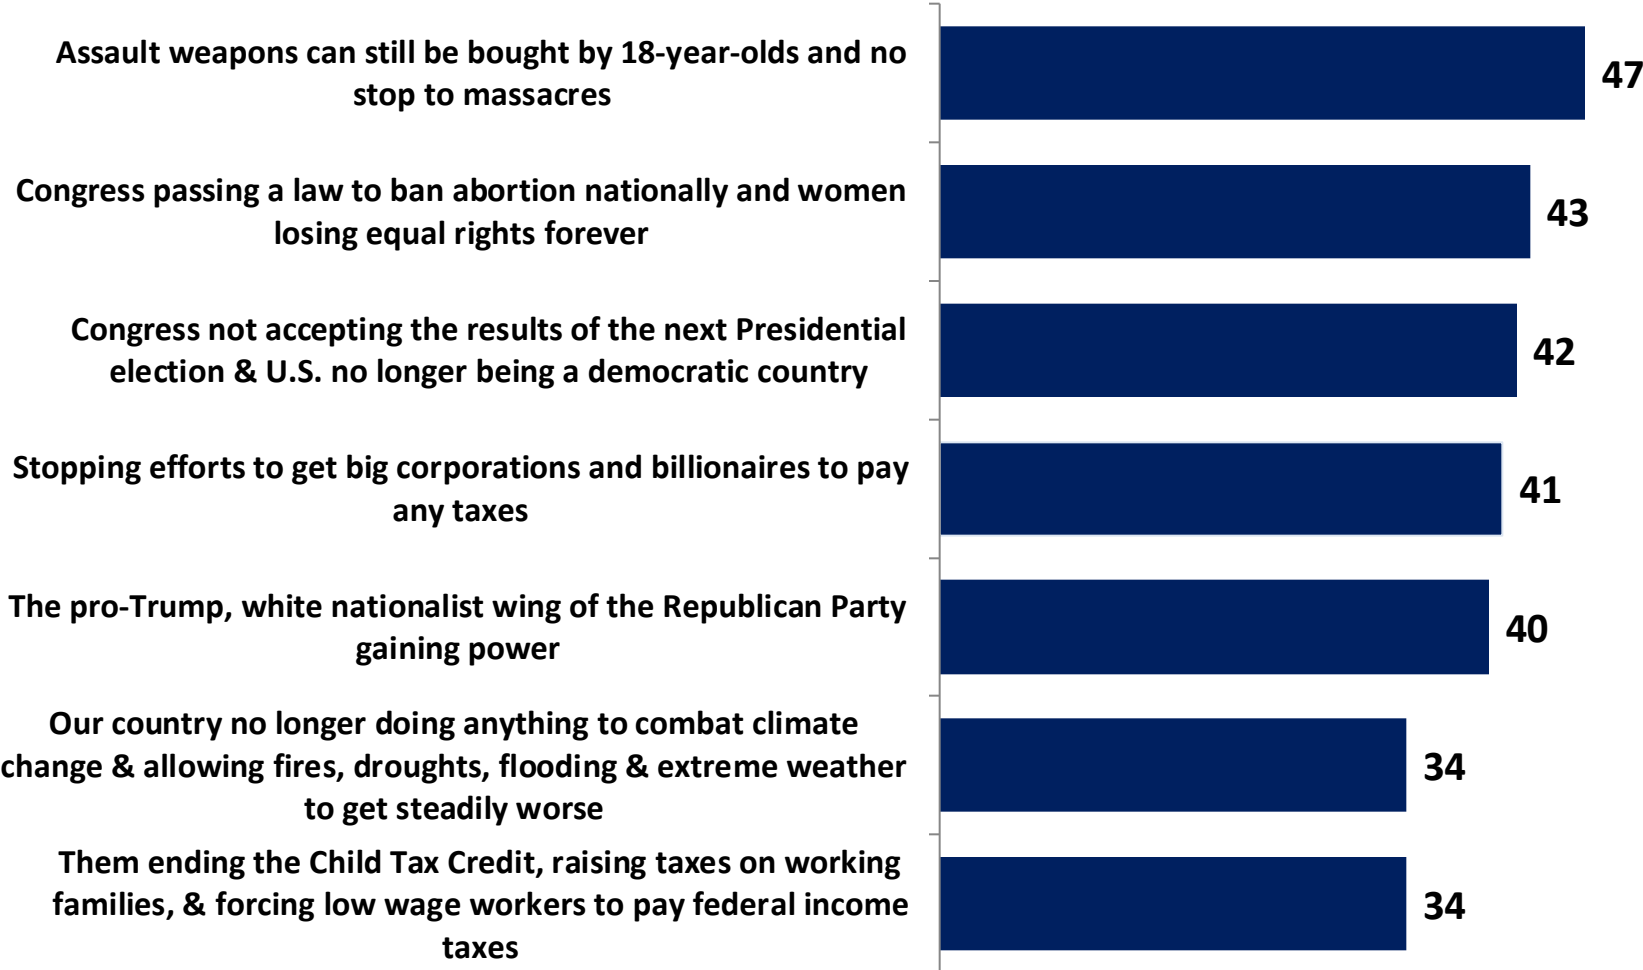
Assault weapons can still be bought by 18-year-olds and no stop to massacres

47

Congress passing a law to ban abortion nationally and women losing equal rights forever

43

Congress not accepting the results of the next Presidential election & U.S. no longer being a democratic country

42

Stopping efforts to get big corporations and billionaires to pay any taxes

41

The pro-Trump, white nationalist wing of the Republican Party gaining power

40

Our country no longer doing anything to combat climate change & allowing fires, droughts, flooding & extreme weather to get steadily worse

34

Them ending the Child Tax Credit, raising taxes on working families, & forcing low wage workers to pay federal income taxes

34